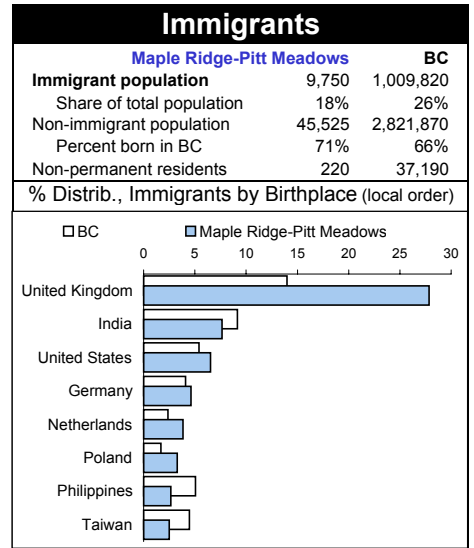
Immigrants

| | Maple Ridge-Pitt Meadows | BC |
|---|---|---|
| Immigrant population | 9,750 | 1,009,820 |
| Share of total population | 18% | 26% |
| Non-immigrant population | 45,525 | 2,821,870 |
| Percent born in BC | 71% | 66% |
| Non-permanent residents | 220 | 37,190 |

% Distrib., Immigrants by Birthplace (local order)

BC
Maple Ridge-Pitt Meadows

0 5 10 15 20 25 30

United Kingdom
India
United States
Germany
Netherlands
Poland
Philippines
Taiwan